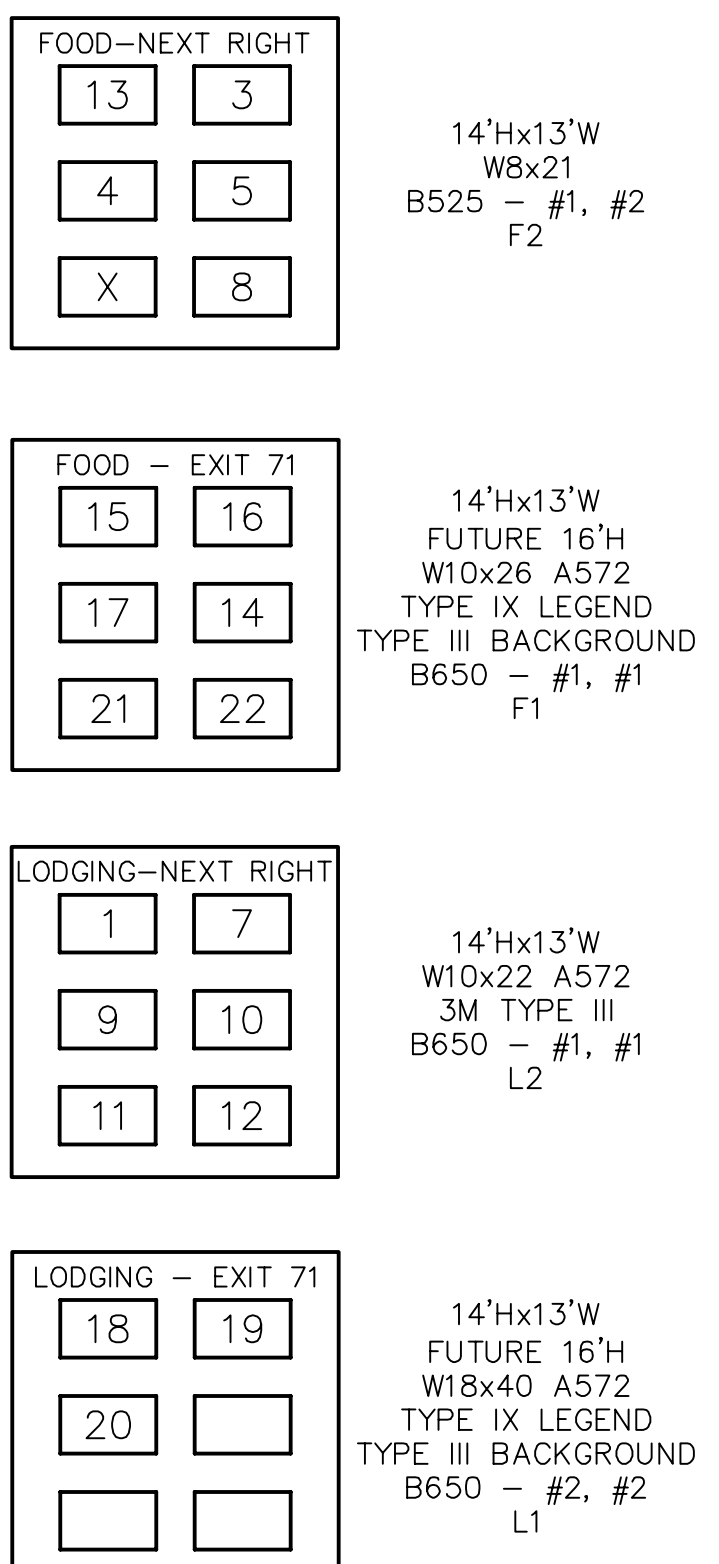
FOOD–NEXT RIGHT
13 3
4 5
X 8

14'Hx13'W
W8x21
B525 – #1, #2
F2

FOOD – EXIT 71
15 16
17 14
21 22

14'Hx13'W
FUTURE 16'H
W10x26 A572
TYPE IX LEGEND
TYPE III BACKGROUND
B650 – #1, #1
F1

LODGING–NEXT RIGHT
1 7
9 10
11 12

14'Hx13'W
W10x22 A572
3M TYPE III
B650 – #1, #1
L2

LODGING – EXIT 71
18 19
20

14'Hx13'W
FUTURE 16'H
W18x40 A572
TYPE IX LEGEND
TYPE III BACKGROUND
B650 – #2, #2
L1